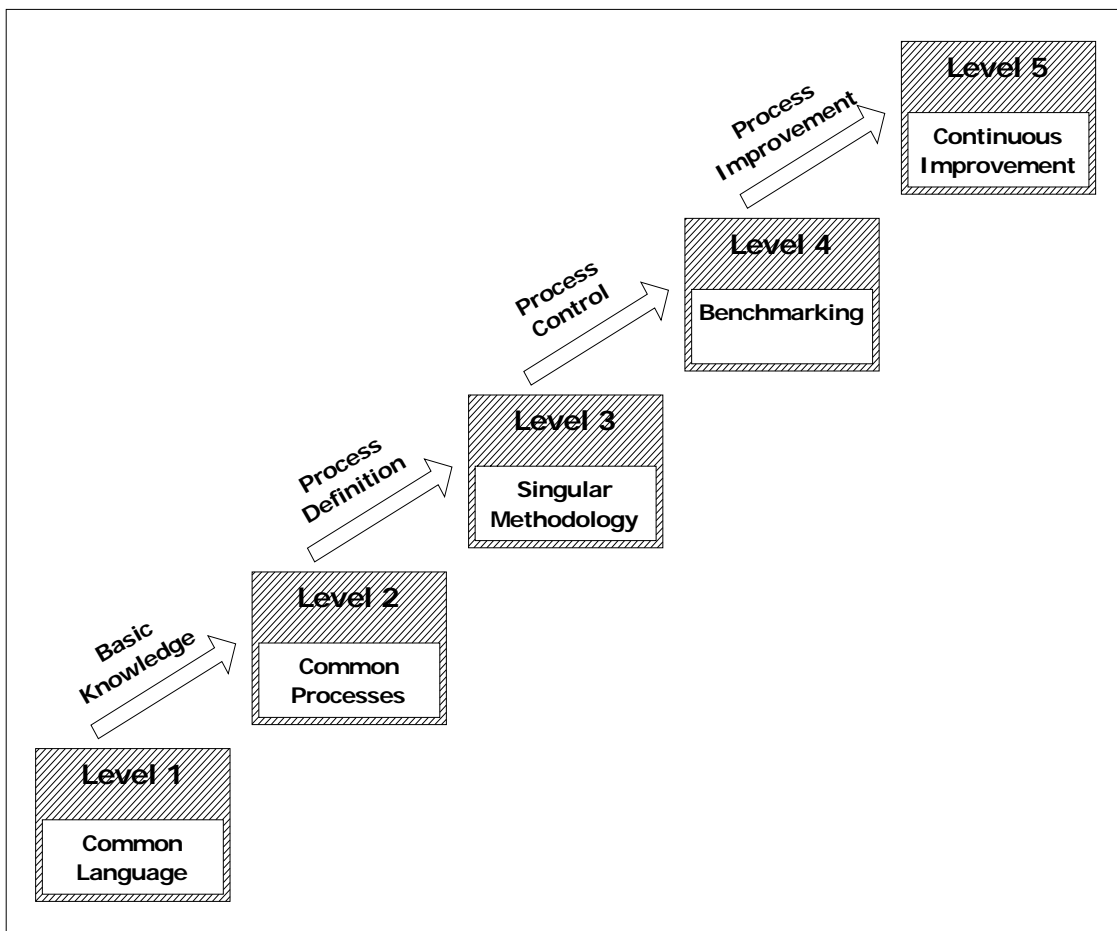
Level 1
Common Language

Basic Knowledge

Level 2
Common Processes

Process Definition

Level 3
Singular Methodology

Process Control

Level 4
Benchmarking

Process Improvement

Level 5
Continuous Improvement